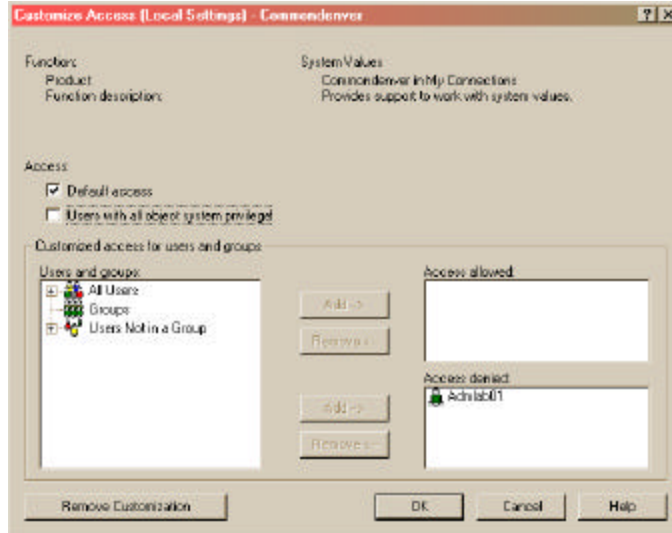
Customize Access (Local Settings) - Commondenver

?|X

Function:
Product:
Function description:

System Values
Commondenver in My Connections
Provides support to work with system values.

Access
Default access
Users with all object system privilege

Customized access for users and groups
Users and groups:
All Users
Groups
Users Not in a Group

Add ->
Remove <-

Access allowed:

Add ->
Remove <-

Access denied:
Adnlab01

Remove Customization

OK
Cancel
Help